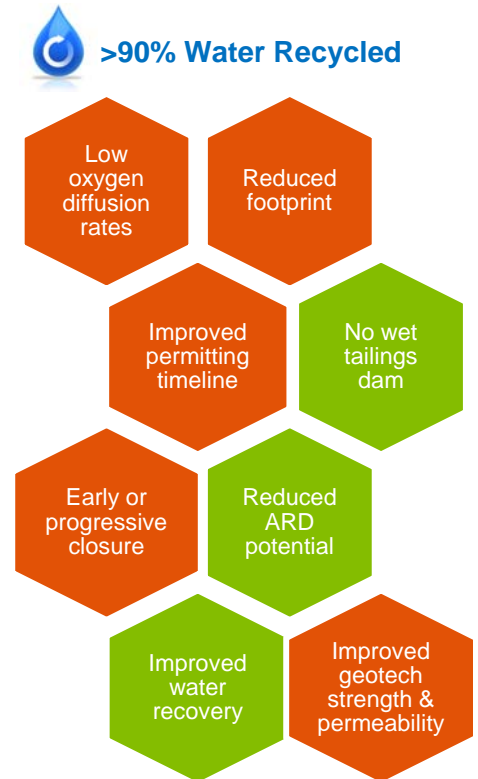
>90% Water Recycled

Low oxygen diffusion rates

Reduced footprint

Improved permitting timeline

No wet tailings dam

Early or progressive closure

Reduced ARD potential

Improved water recovery

Improved geotech strength & permeability